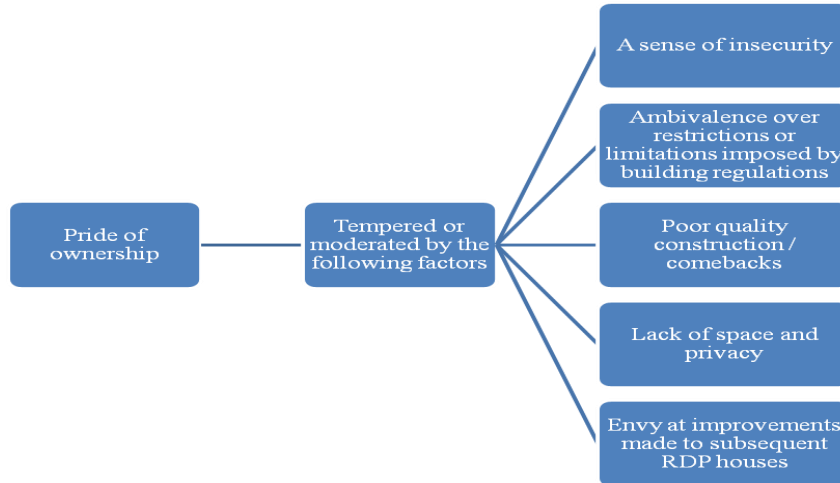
Pride of ownership

Tempered or moderated by the following factors

A sense of insecurity

Ambivalence over restrictions or limitations imposed by building regulations

Poor quality construction / comebacks

Lack of space and privacy

Envy at improvements made to subsequent RDP houses